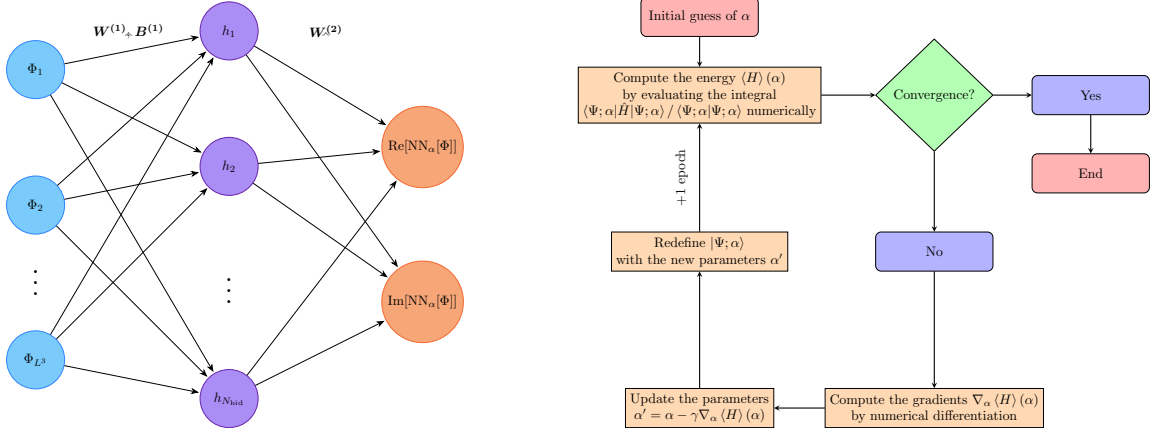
$\boldsymbol{W^{(1)}}, \boldsymbol{B^{(1)}}$

$\boldsymbol{W^{(2)}}$

$\Phi_1$

$\Phi_2$

$\vdots$

$\Phi_{L^3}$

$h_1$

$h_2$

$\vdots$

$h_{N_{\text{hid}}}$

$\text{Re}[\text{NN}_\alpha[\Phi]]$

$\text{Im}[\text{NN}_\alpha[\Phi]]$

Initial guess of $\alpha$

Compute the energy $\langle H \rangle (\alpha)$ by evaluating the integral $\langle \Psi;\alpha|\hat{H}|\Psi;\alpha\rangle \,/\, \langle \Psi;\alpha|\Psi;\alpha\rangle$ numerically

Convergence?

Yes

End

No

+1 epoch

Redefine $|\Psi;\alpha\rangle$ with the new parameters $\alpha'$

Compute the gradients $\nabla_\alpha \langle H \rangle (\alpha)$ by numerical differentiation

Update the parameters $\alpha' = \alpha - \gamma \nabla_\alpha \langle H \rangle (\alpha)$